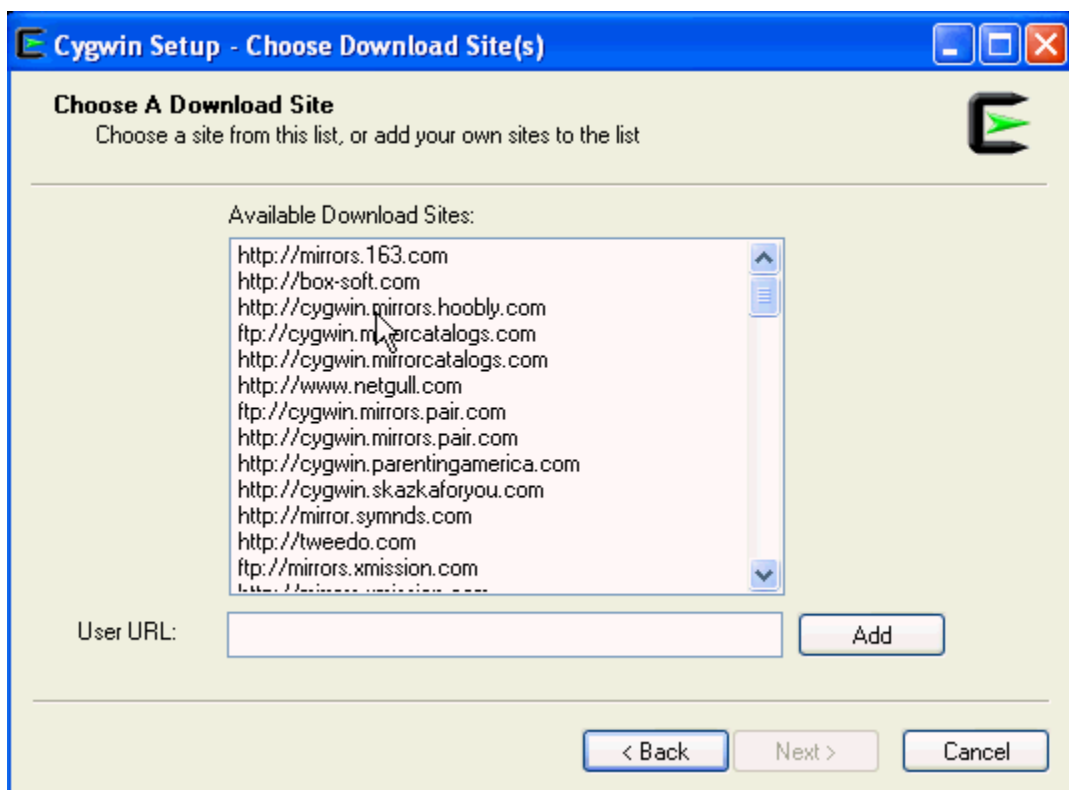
Cygwin Setup - Choose Download Site(s)

Choose A Download Site
Choose a site from this list, or add your own sites to the list

Available Download Sites:

http://mirrors.163.com
http://box-soft.com
http://cygwin.mirrors.hoobly.com
ftp://cygwin.m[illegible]rcatalogs.com
http://cygwin.mirrorcatalogs.com
http://www.netgull.com
ftp://cygwin.mirrors.pair.com
http://cygwin.mirrors.pair.com
http://cygwin.parentingamerica.com
http://cygwin.skazkaforyou.com
http://mirror.symnds.com
http://tweedo.com
ftp://mirrors.xmission.com
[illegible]

User URL:

Add

< Back

Next >

Cancel